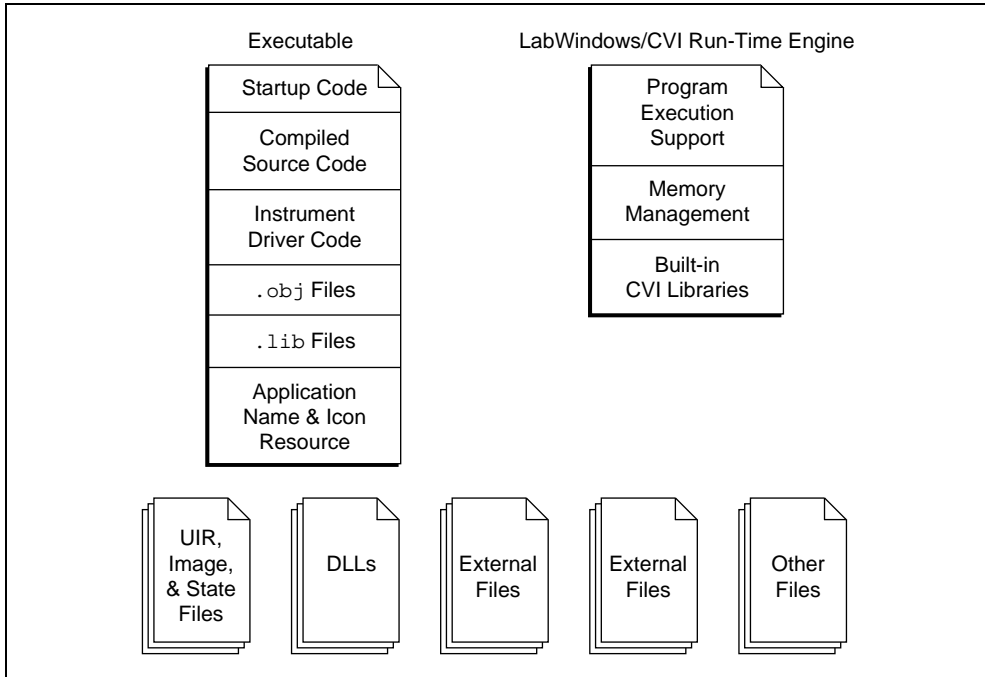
Executable

Startup Code

Compiled Source Code

Instrument Driver Code

.obj Files

.lib Files

Application Name & Icon Resource

LabWindows/CVI Run-Time Engine

Program Execution Support

Memory Management

Built-in CVI Libraries

UIR, Image, & State Files

DLLs

External Files

External Files

Other Files